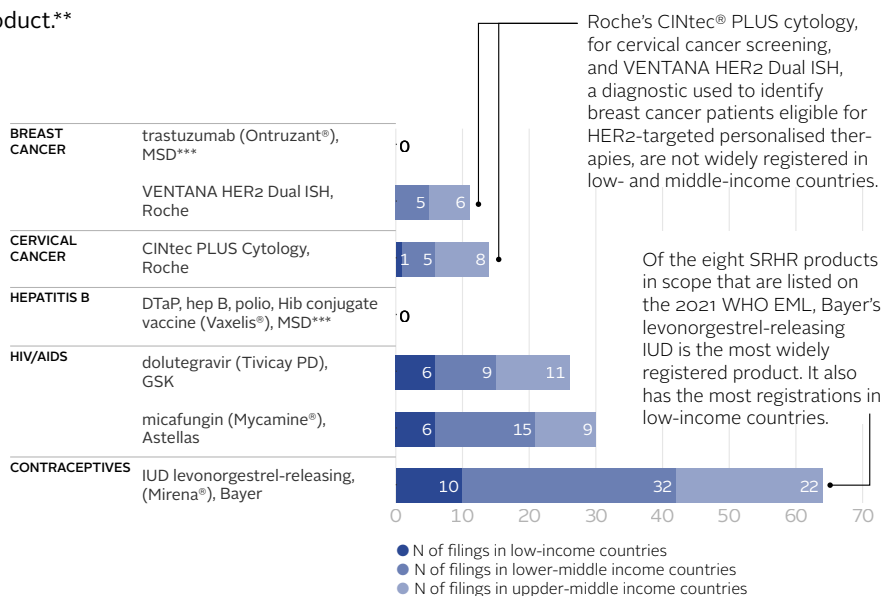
oduct.**

Roche's CINtec® PLUS cytology, for cervical cancer screening, and VENTANA HER2 Dual ISH, a diagnostic used to identify breast cancer patients eligible for HER2-targeted personalised therapies, are not widely registered in low- and middle-income countries.

Of the eight SRHR products in scope that are listed on the 2021 WHO EML, Bayer's levonorgestrel-releasing IUD is the most widely registered product. It also has the most registrations in low-income countries.

| | | |
|---|---|---|
| BREAST CANCER | trastuzumab (Ontruzant®), MSD*** | 0 |
| | VENTANA HER2 Dual ISH, Roche | 5, 6 |
| CERVICAL CANCER | CINtec PLUS Cytology, Roche | 1, 5, 8 |
| HEPATITIS B | DTaP, hep B, polio, Hib conjugate vaccine (Vaxelis®), MSD*** | 0 |
| HIV/AIDS | dolutegravir (Tivicay PD), GSK | 6, 9, 11 |
| | micafungin (Mycamine®), Astellas | 6, 15, 9 |
| CONTRACEPTIVES | IUD levonorgestrel-releasing, (Mirena®), Bayer | 10, 32, 22 |

0 10 20 30 40 50 60 70

N of filings in low-income countries
N of filings in lower-middle income countries
N of filings in uppder-middle income countries